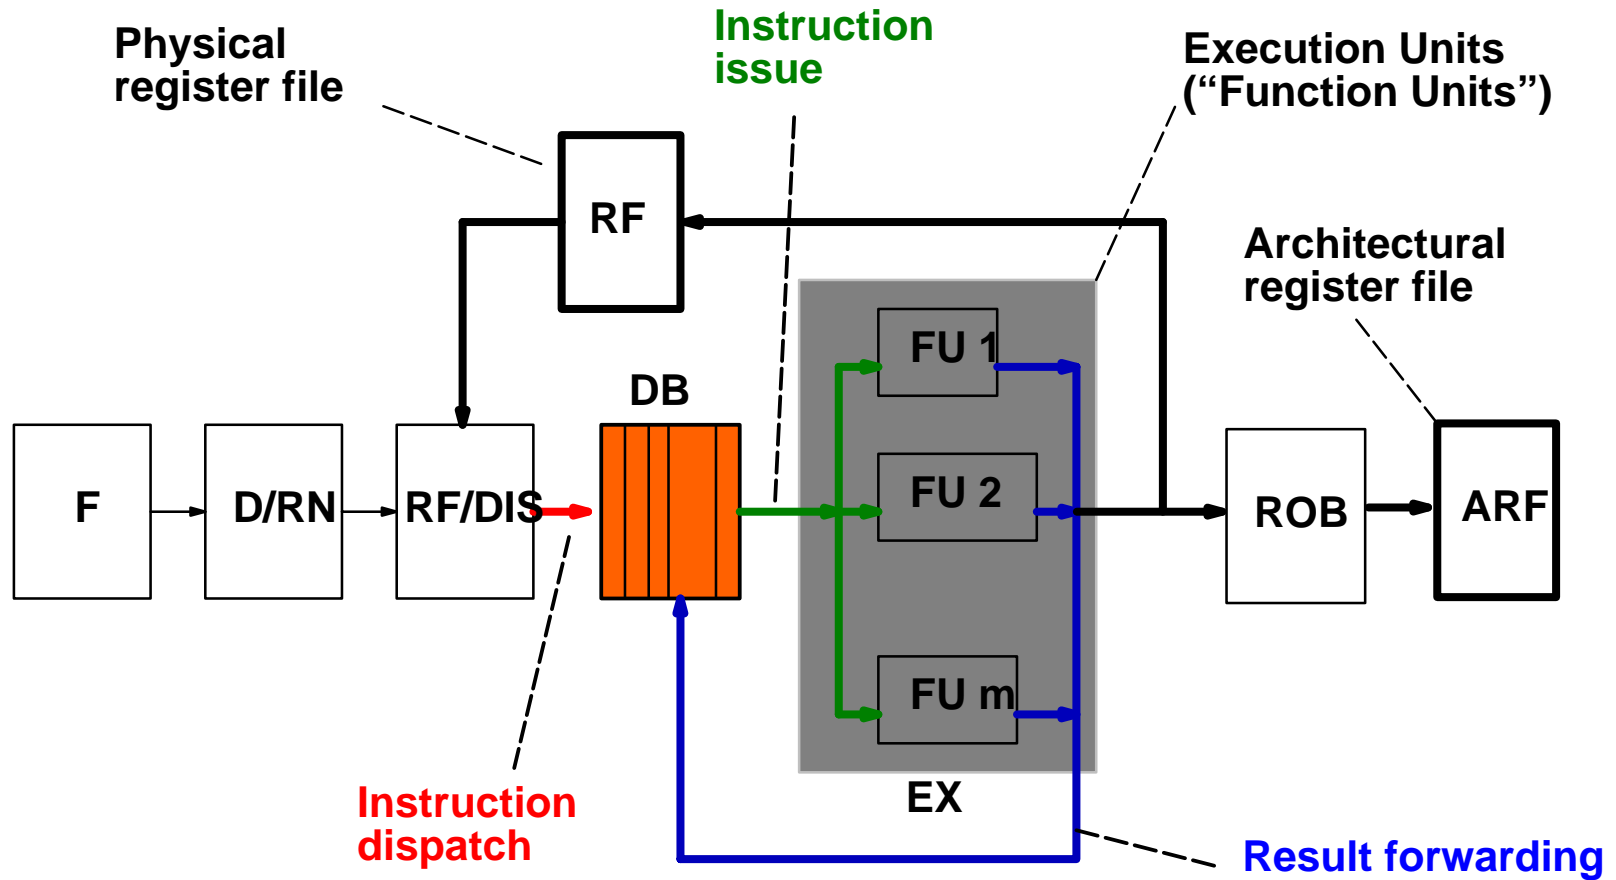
Physical register file

Instruction issue

Execution Units (“Function Units”)

RF

Architectural register file

DB

FU 1

FU 2

FU m

F

D/RN

RF/DIS

ROB

ARF

EX

Instruction dispatch

Result forwarding